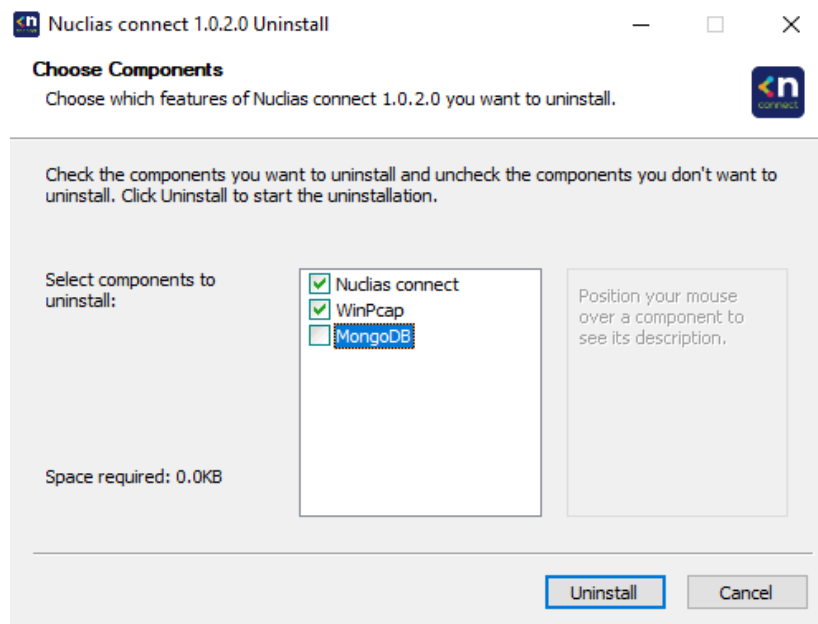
Nuclias connect 1.0.2.0 Uninstall

Choose Components
Choose which features of Nuclias connect 1.0.2.0 you want to uninstall.

connect

Check the components you want to uninstall and uncheck the components you don't want to uninstall. Click Uninstall to start the uninstallation.

Select components to uninstall:

Nuclias connect
WinPcap
MongoDB

Position your mouse over a component to see its description.

Space required: 0.0KB

Uninstall
Cancel